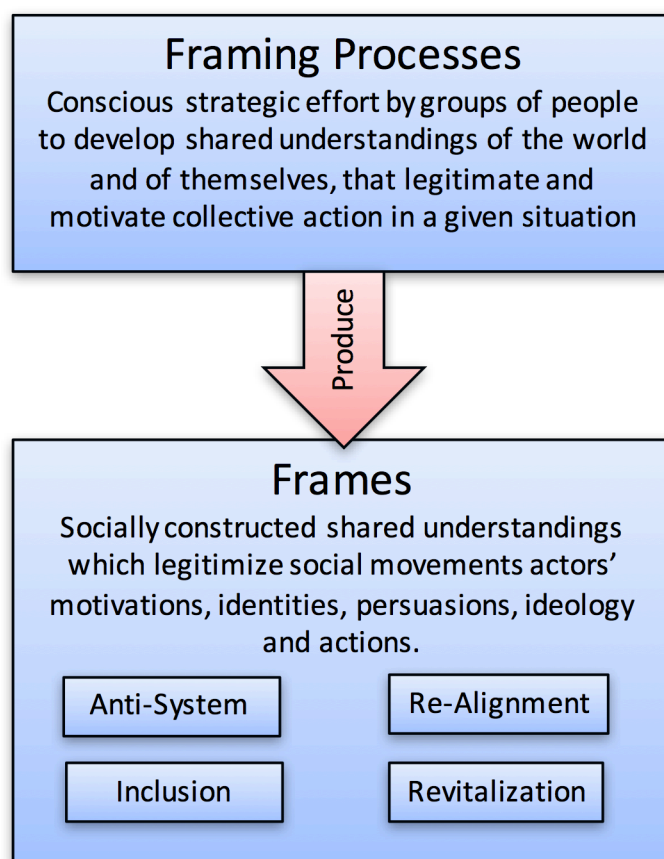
Framing Processes

Conscious strategic effort by groups of people to develop shared understandings of the world and of themselves, that legitimate and motivate collective action in a given situation

Produce

Frames

Socially constructed shared understandings which legitimize social movements actors' motivations, identities, persuasions, ideology and actions.

Anti-System

Re-Alignment

Inclusion

Revitalization